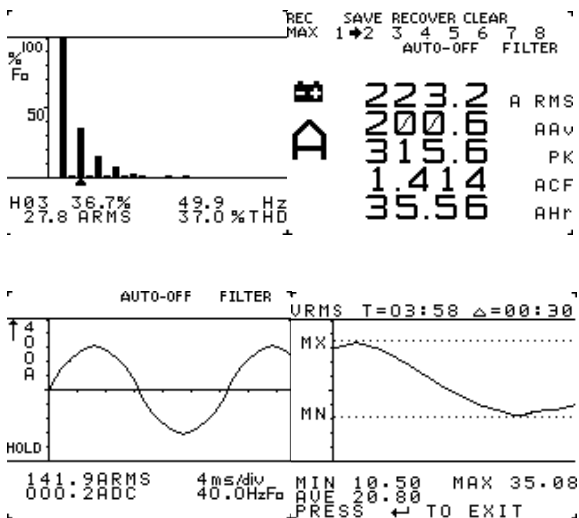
REC SAVE RECOVER CLEAR
MAX 1 ➔2 3 4 5 6 7 8
AUTO-OFF FILTER

% Fo
100
50

H03 36.7% 49.9 Hz
27.8 ARMS 37.0 %THD

A

223.2 A RMS
200.6 AAv
315.6 PK
1.414 ACF
35.56 AHr

AUTO-OFF FILTER

400 A

HOLD

141.9ARMS 4ms/div
000.2ADC 40.0HzFo

VRMS T=03:58 △=00:30
MX
MN
MIN 10.50 MAX 35.08
AVE 20.80
PRESS ↵ TO EXIT